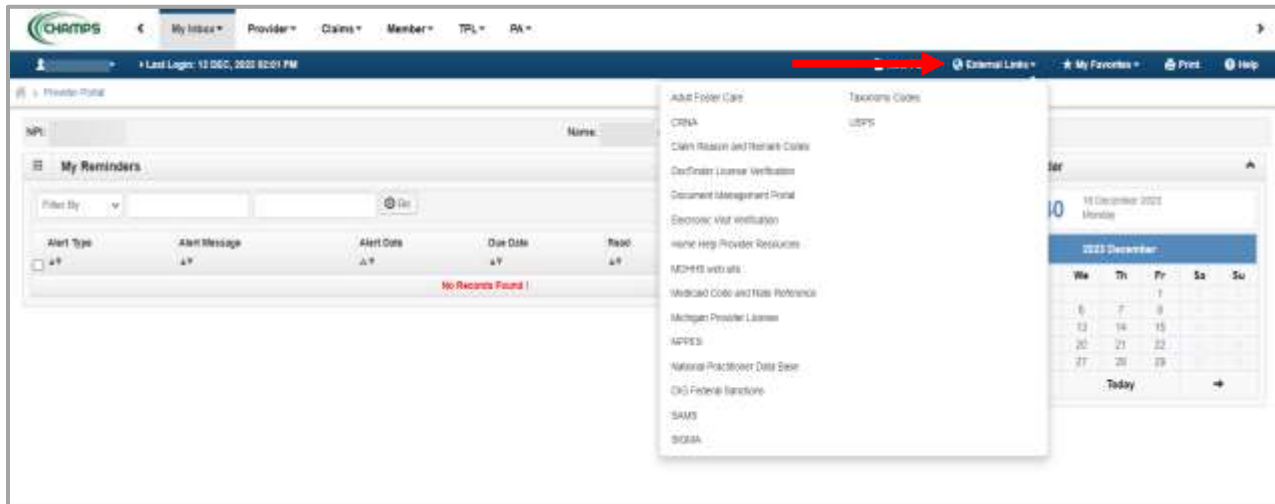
CHAMPS
My Inbox ▾ Provider ▾ Claims ▾ Member ▾ TPL ▾ PA ▾

Last Login: 12 DEC, 2023 02:01 PM
External Links ▾ My Favorites ▾ Print Help

Provider Portal

NPI: Name:

My Reminders

Filter By Go

| Alert Type | Alert Message | Alert Date | Due Date | Read |
|---|---|---|---|---|
| No Records Found ! | | | | |

Adult Foster Care
CRNA
Claim Reason and Remark Codes
DocFinder License Verification
Document Management Portal
Electronic Visit Verification
Home Help Provider Resources
MDHHS web site
Medicaid Code and Rate Reference
Michigan Provider License
NPPES
National Practitioner Data Base
OIG Federal Sanctions
SAMS
SIGMA

Taxonomy Codes
USPS

der

30 18 December 2023 Monday

2023 December

| We | Th | Fr | Sa | Su |
|---|---|---|---|---|
| | | 1 | | |
| 6 | 7 | 8 | | |
| 13 | 14 | 15 | | |
| 20 | 21 | 22 | | |
| 27 | 28 | 29 | | |

Today